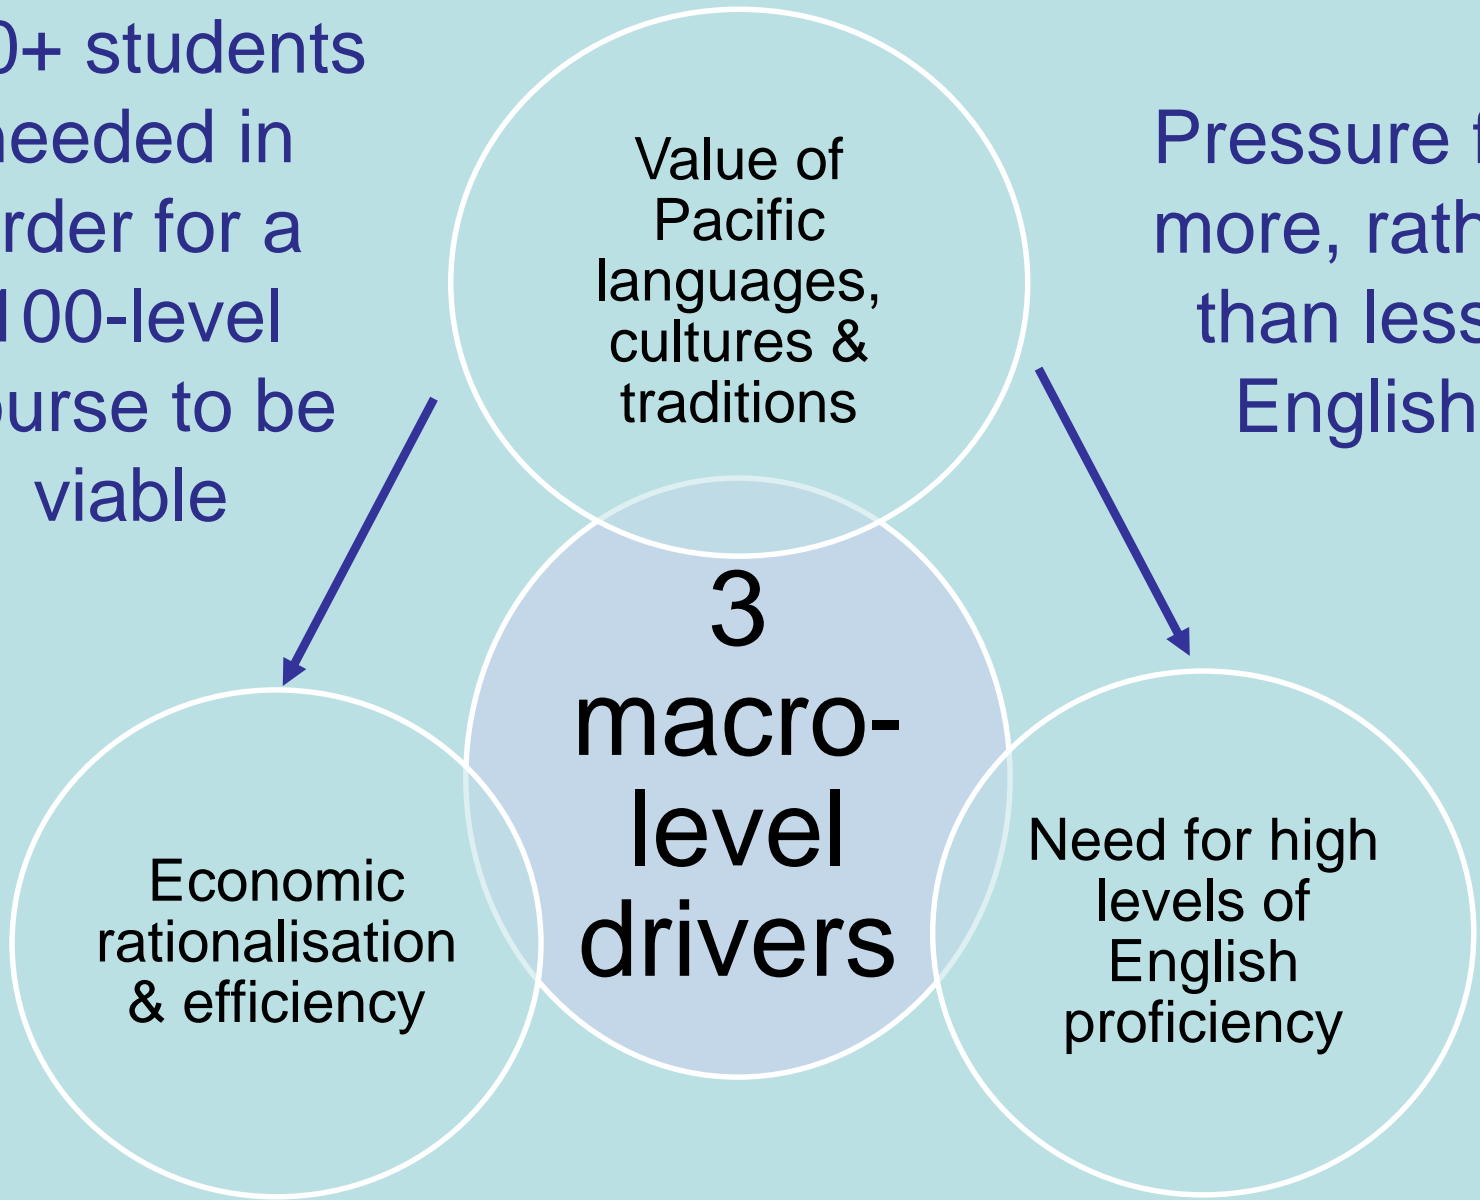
0+ students needed in rder for a 100-level ourse to be viable

Value of Pacific languages, cultures & traditions

Pressure f more, rath than less English

3 macro-level drivers

Economic rationalisation & efficiency

Need for high levels of English proficiency